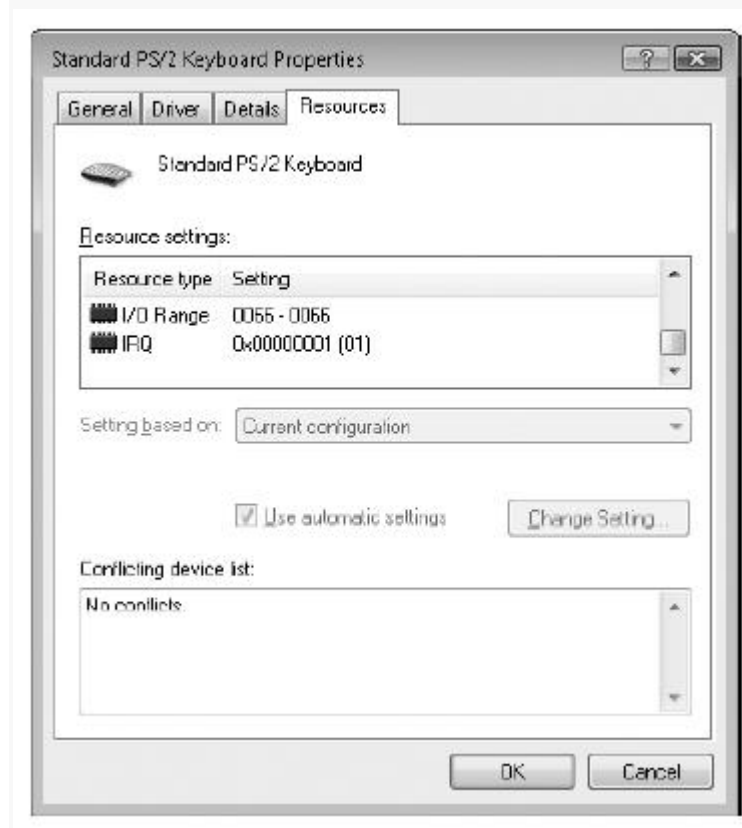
Standard PS/2 Keyboard Properties

?

General | Driver | Details | Resources

Standard PS/2 Keyboard

Resource settings:

| Resource type | Setting |
|---|---|
| I/O Range | 0066 - 0066 |
| IRQ | 0x00000001 (01) |

Setting based on: Current configuration

Use automatic settings

Change Setting...

Conflicting device list:

No conflicts.

OK

Cancel